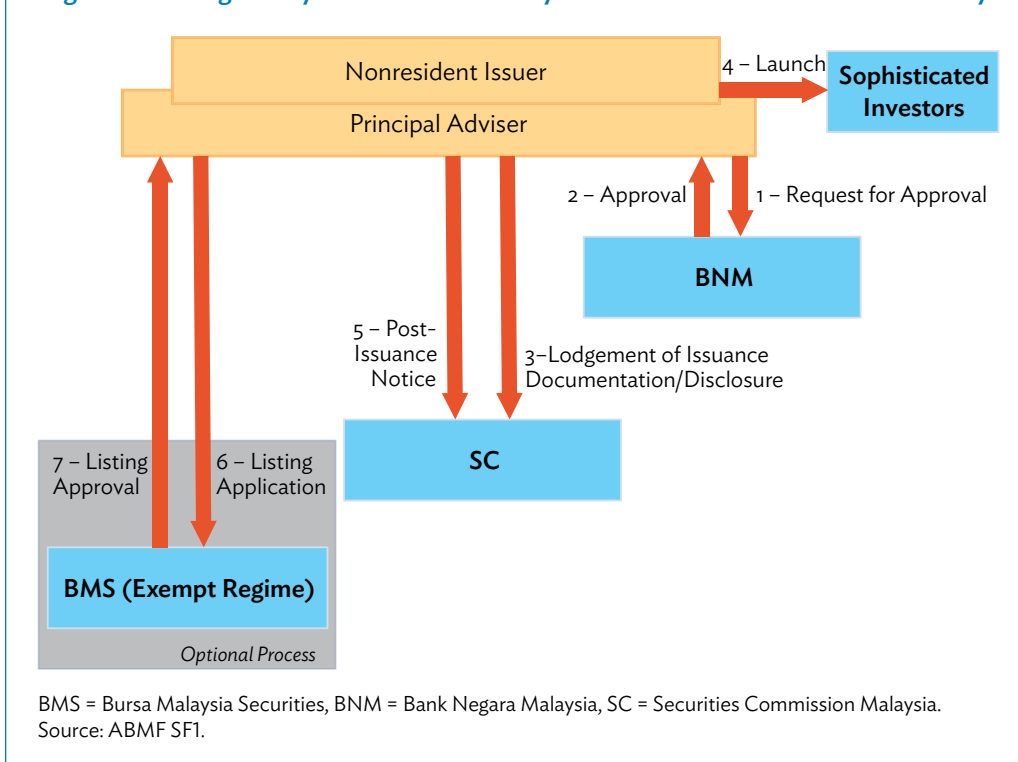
Nonresident Issuer

Principal Adviser

4 – Launch

Sophisticated Investors

2 – Approval

1 – Request for Approval

BNM

5 – Post-Issuance Notice

3–Lodgement of Issuance Documentation/Disclosure

SC

7 – Listing Approval

6 – Listing Application

BMS (Exempt Regime)

Optional Process

BMS = Bursa Malaysia Securities, BNM = Bank Negara Malaysia, SC = Securities Commission Malaysia.
Source: ABMF SF1.